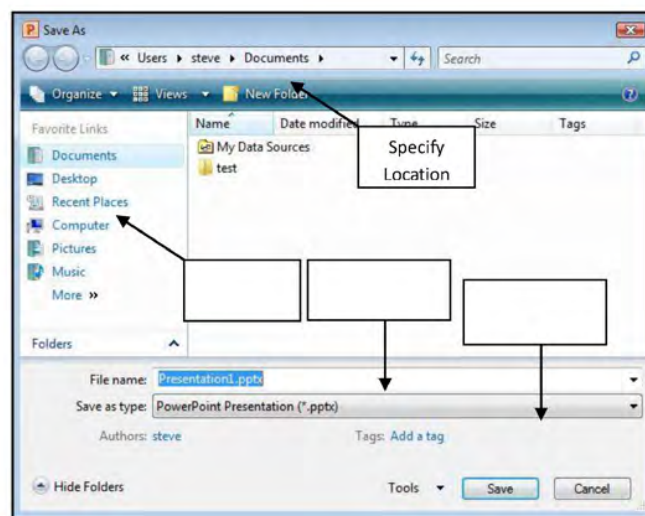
Save As

« Users ▸ steve ▸ Documents ▸

Search

Organize ▾ Views ▾ New Folder

Favorite Links

Documents

Desktop

Recent Places

Computer

Pictures

Music

More »

Folders

Name

Date modified

Type

Size

Tags

My Data Sources

test

Specify Location

File name: Presentation1.pptx

Save as type: PowerPoint Presentation (*.pptx)

Authors: steve

Tags: Add a tag

Hide Folders

Tools

Save

Cancel